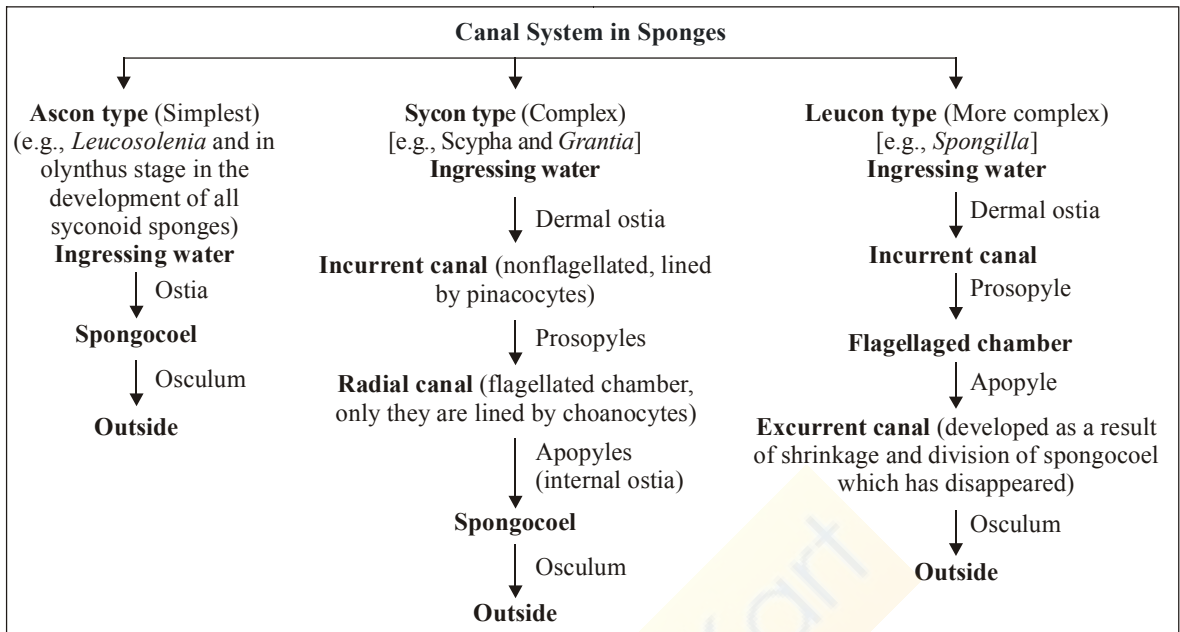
Canal System in Sponges

Ascon type (Simplest) (e.g., Leucosolenia and in olynthus stage in the development of all syconoid sponges)
Ingressing water
Ostia
Spongocoel
Osculum
Outside

Sycon type (Complex) [e.g., Scypha and Grantia]
Ingressing water
Dermal ostia
Incurrent canal (nonflagellated, lined by pinacocytes)
Prosopyles
Radial canal (flagellated chamber, only they are lined by choanocytes)
Apopyles (internal ostia)
Spongocoel
Osculum
Outside

Leucon type (More complex) [e.g., Spongilla]
Ingressing water
Dermal ostia
Incurrent canal
Prosopyle
Flagellaged chamber
Apopyle
Excurrent canal (developed as a result of shrinkage and division of spongocoel which has disappeared)
Osculum
Outside